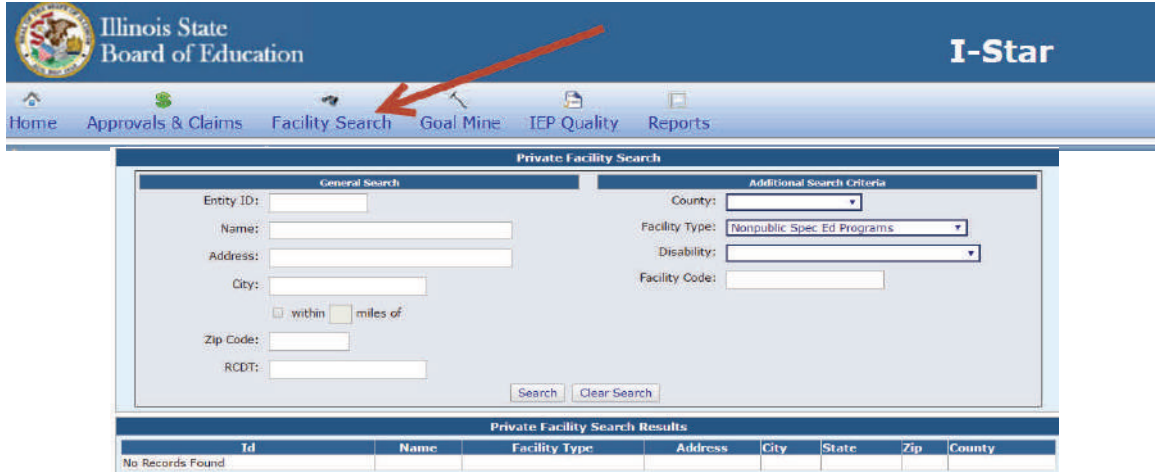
Illinois State
Board of Education

I-Star

Home Approvals & Claims Facility Search Goal Mine IEP Quality Reports

Private Facility Search

General Search

Entity ID:

Name:

Address:

City:

within miles of

Zip Code:

RCDT:

Additional Search Criteria

County:

Facility Type: Nonpublic Spec Ed Programs

Disability:

Facility Code:

Search Clear Search

Private Facility Search Results

| Id | Name | Facility Type | Address | City | State | Zip | County |
|---|---|---|---|---|---|---|---|
| No Records Found | | | | | | | |